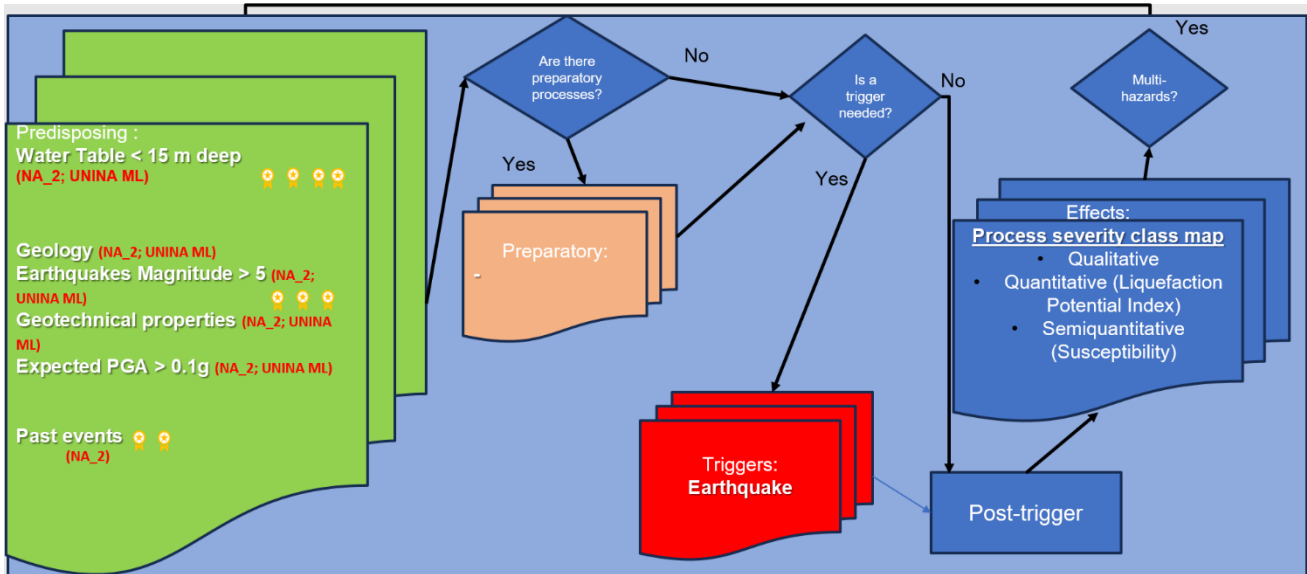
Predisposing :
Water Table < 15 m deep
(NA_2; UNINA ML)

Geology (NA_2; UNINA ML)
Earthquakes Magnitude > 5 (NA_2; UNINA ML)
Geotechnical properties (NA_2; UNINA ML)
Expected PGA > 0.1g (NA_2; UNINA ML)

Past events
(NA_2)

Are there preparatory processes?

No

Yes

Preparatory:
-

Is a trigger needed?

No

Yes

Triggers:
Earthquake

Post-trigger

Yes

Multi-hazards?

Effects:
Process severity class map
• Qualitative
• Quantitative (Liquefaction Potential Index)
• Semiquantitative (Susceptibility)